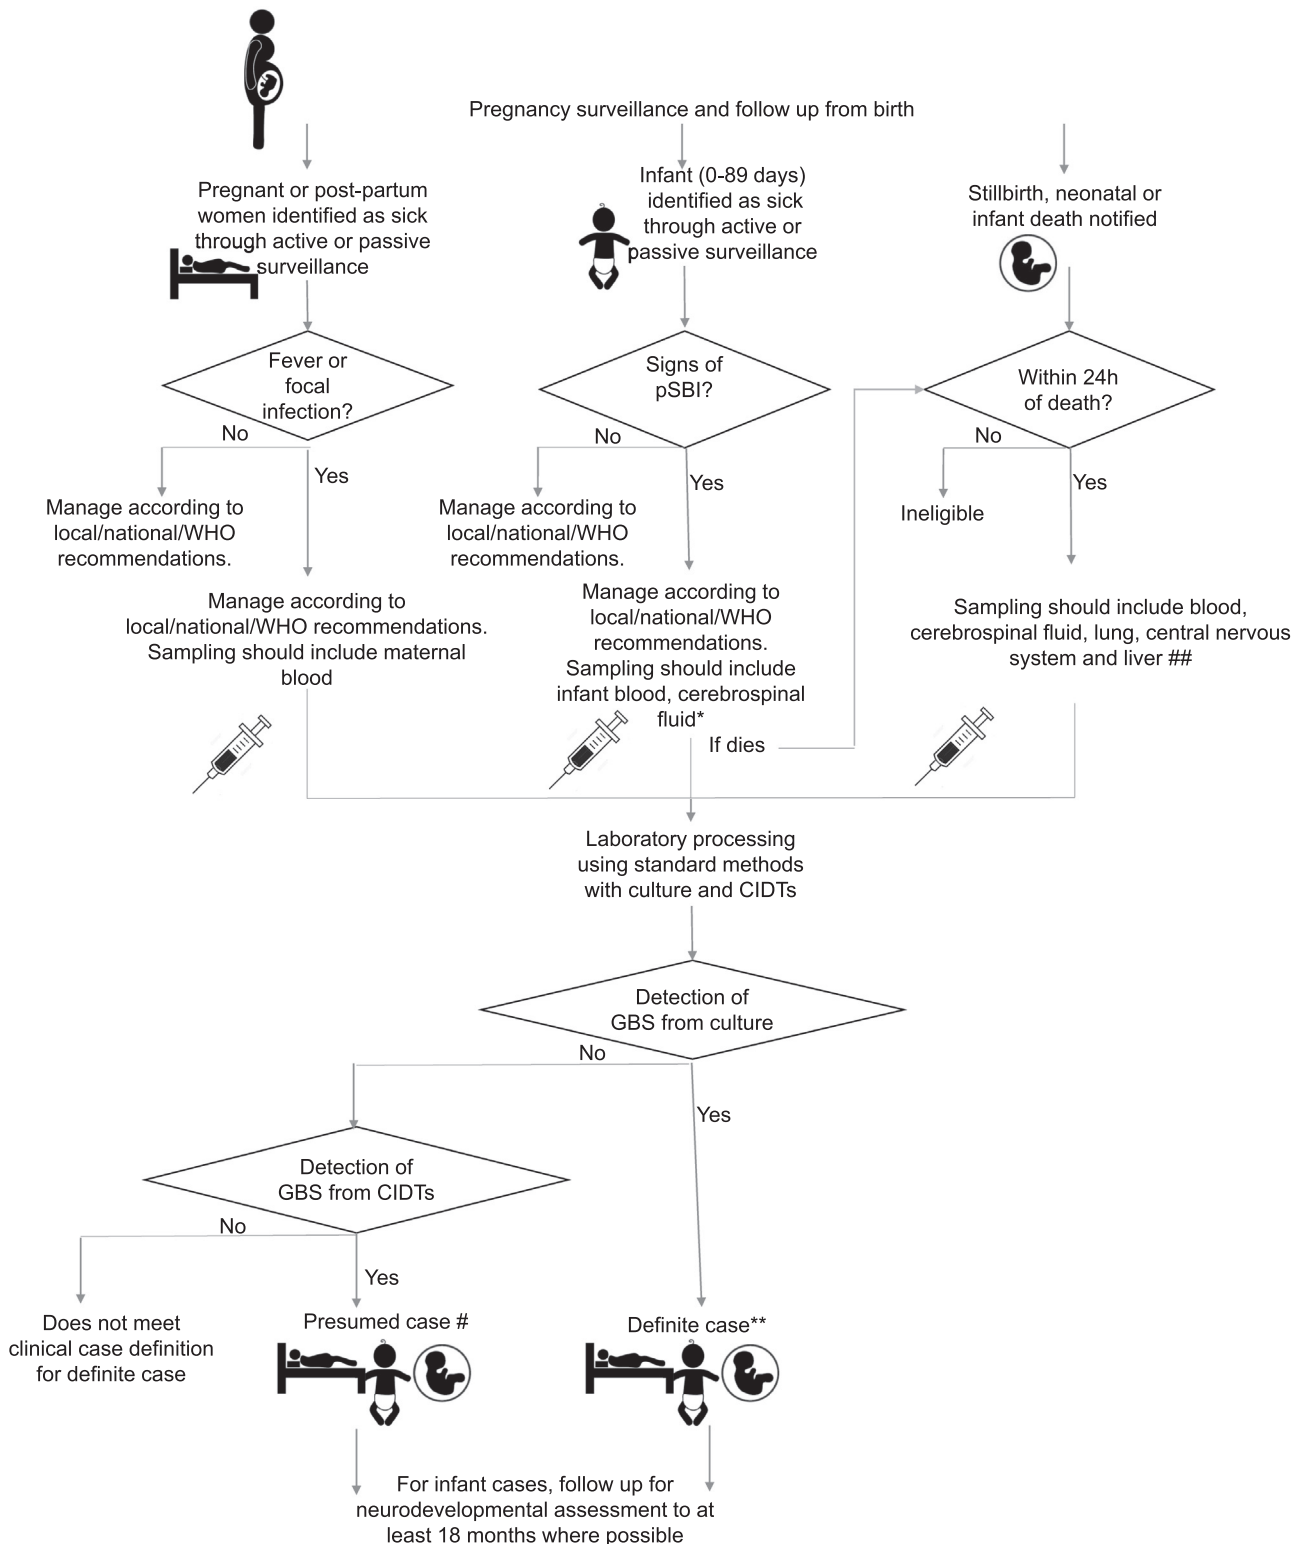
Pregnancy surveillance and follow up from birth

Pregnant or post-partum women identified as sick through active or passive surveillance

Infant (0-89 days) identified as sick through active or passive surveillance

Stillbirth, neonatal or infant death notified

Fever or focal infection?

No

Yes

Manage according to local/national/WHO recommendations.

Manage according to local/national/WHO recommendations. Sampling should include maternal blood

Signs of pSBI?

No

Yes

Manage according to local/national/WHO recommendations.

Manage according to local/national/WHO recommendations. Sampling should include infant blood, cerebrospinal fluid*

If dies

Within 24h of death?

No

Yes

Ineligible

Sampling should include blood, cerebrospinal fluid, lung, central nervous system and liver ##

Laboratory processing using standard methods with culture and CIDTs

Detection of GBS from culture

No

Yes

Detection of GBS from CIDTs

No

Yes

Does not meet clinical case definition for definite case

Presumed case #

Definite case**

For infant cases, follow up for neurodevelopmental assessment to at least 18 months where possible